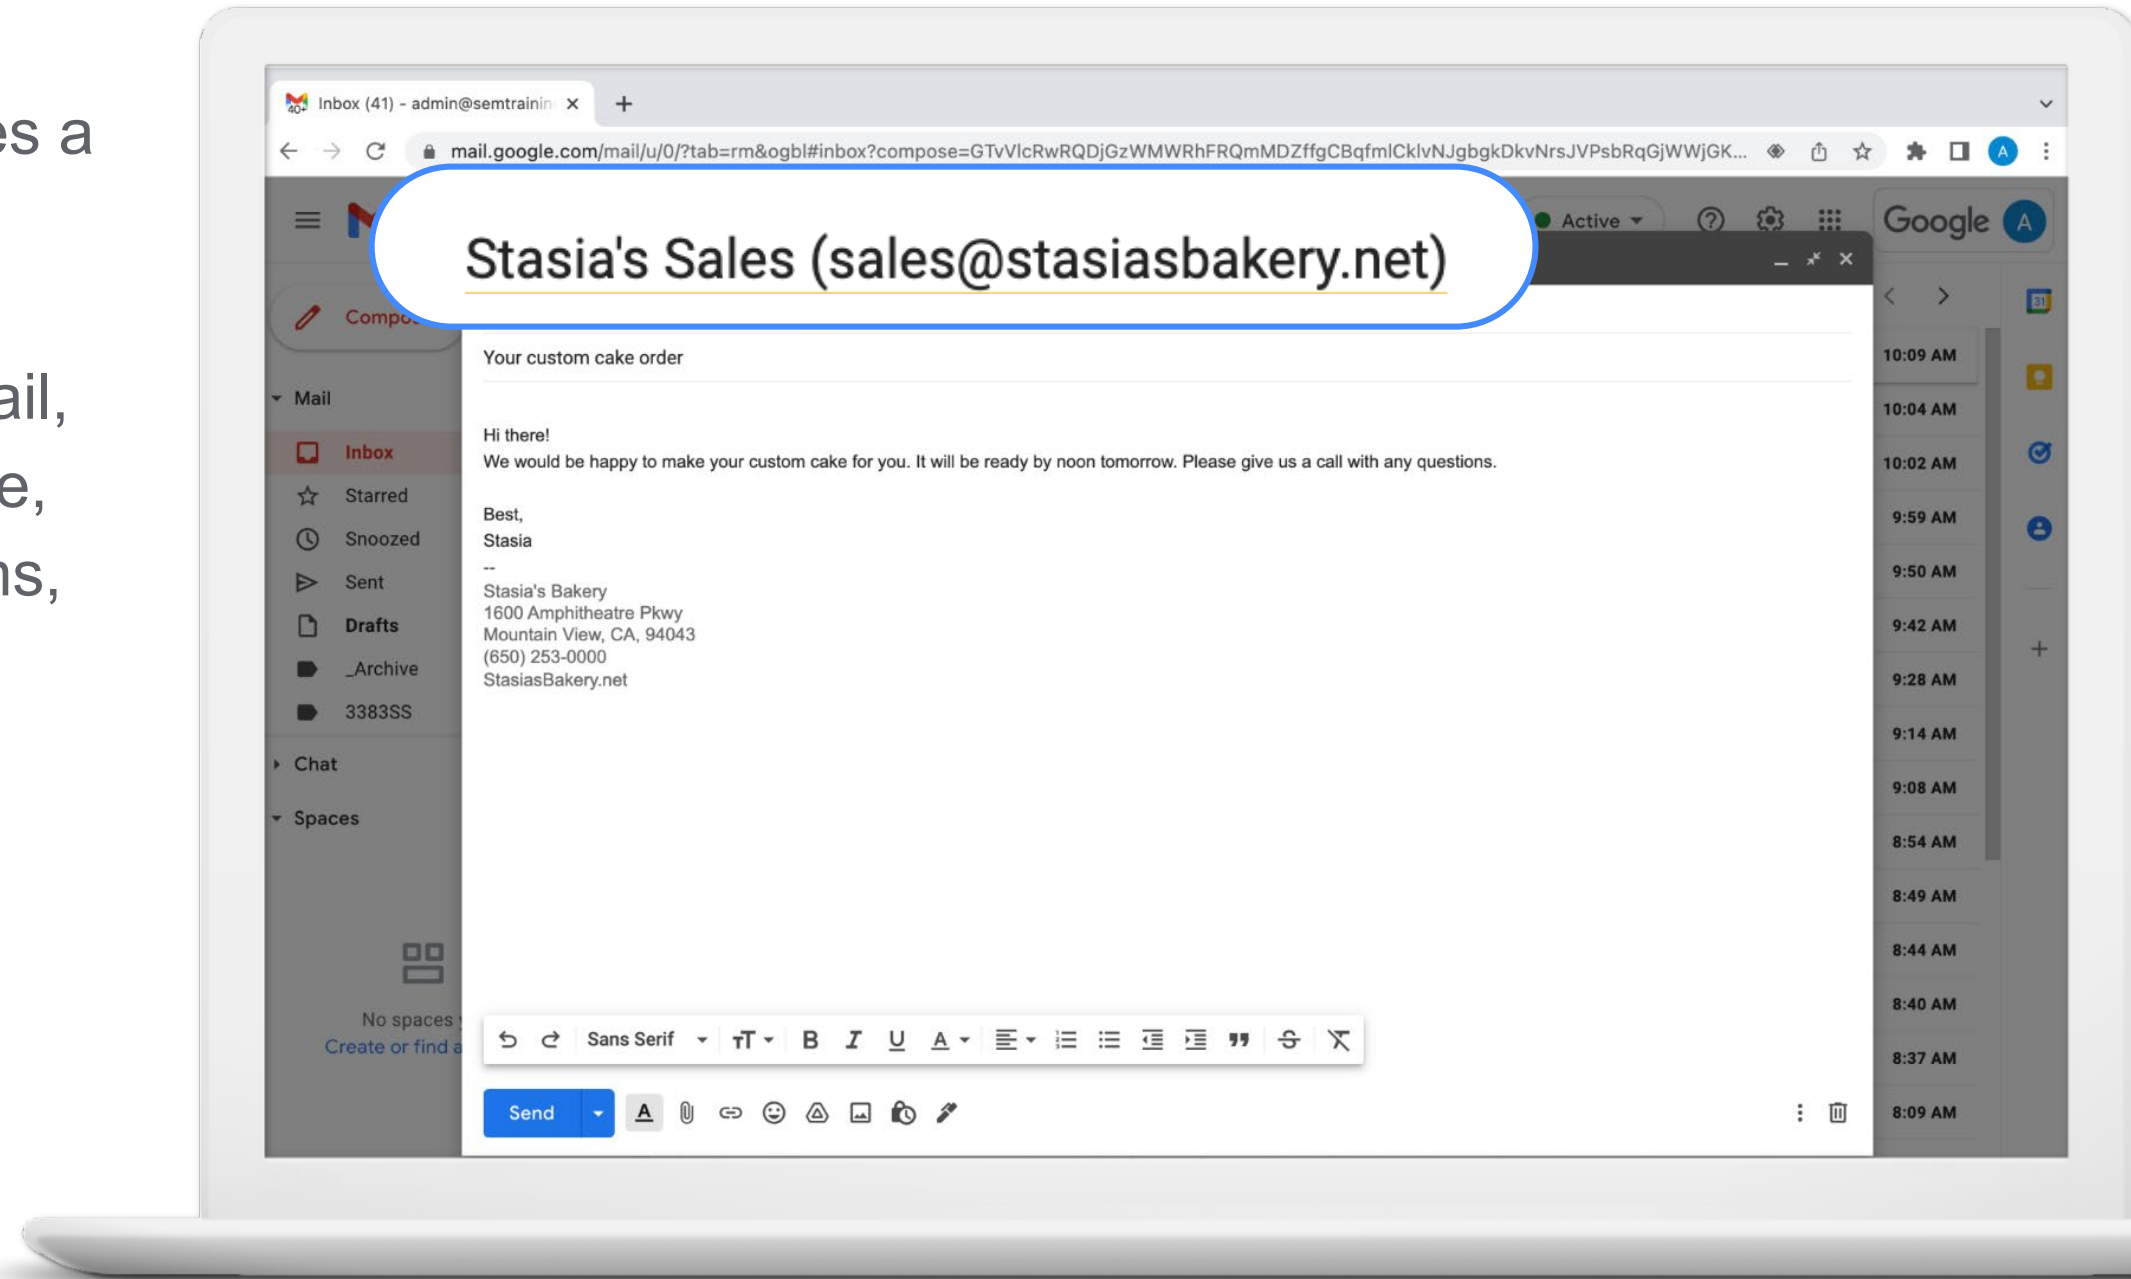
es a

ail,
e,
ns,

Inbox (41) - admin@semtrainin ×
+
mail.google.com/mail/u/0/?tab=rm&ogbl#inbox?compose=GTvVlcRwRQDjGzWMWRhFRQmMDZffgCBqfmlCklvNJgbgkDkvNrsJVPsbRqGjWWjGK...

Active
Google
A

Stasia's Sales (sales@stasiasbakery.net)

Compo
Mail
Inbox
Starred
Snoozed
Sent
Drafts
_Archive
3383SS
Chat
Spaces
No spaces
Create or find a

Your custom cake order

Hi there!
We would be happy to make your custom cake for you. It will be ready by noon tomorrow. Please give us a call with any questions.

Best,
Stasia
--
Stasia's Bakery
1600 Amphitheatre Pkwy
Mountain View, CA, 94043
(650) 253-0000
StasiasBakery.net

Sans Serif
Send

10:09 AM
10:04 AM
10:02 AM
9:59 AM
9:50 AM
9:42 AM
9:28 AM
9:14 AM
9:08 AM
8:54 AM
8:49 AM
8:44 AM
8:40 AM
8:37 AM
8:09 AM